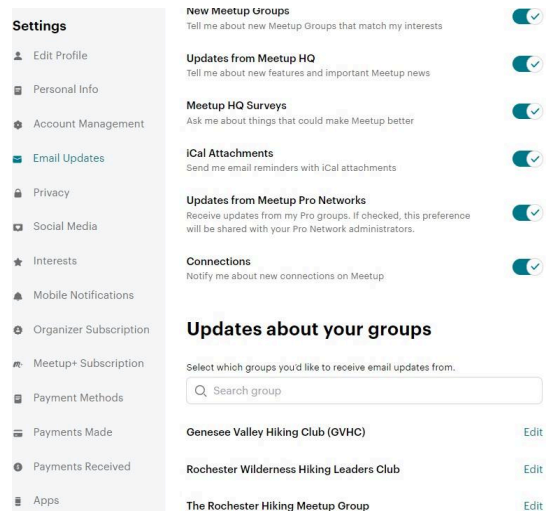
Settings

Edit Profile

Personal Info

Account Management

Email Updates

Privacy

Social Media

Interests

Mobile Notifications

Organizer Subscription

Meetup+ Subscription

Payment Methods

Payments Made

Payments Received

Apps

New Meetup Groups
Tell me about new Meetup Groups that match my interests

Updates from Meetup HQ
Tell me about new features and important Meetup news

Meetup HQ Surveys
Ask me about things that could make Meetup better

iCal Attachments
Send me email reminders with iCal attachments

Updates from Meetup Pro Networks
Receive updates from my Pro groups. If checked, this preference will be shared with your Pro Network administrators.

Connections
Notify me about new connections on Meetup

Updates about your groups

Select which groups you'd like to receive email updates from.

Search group

Genesee Valley Hiking Club (GVHC) Edit

Rochester Wilderness Hiking Leaders Club Edit

The Rochester Hiking Meetup Group Edit